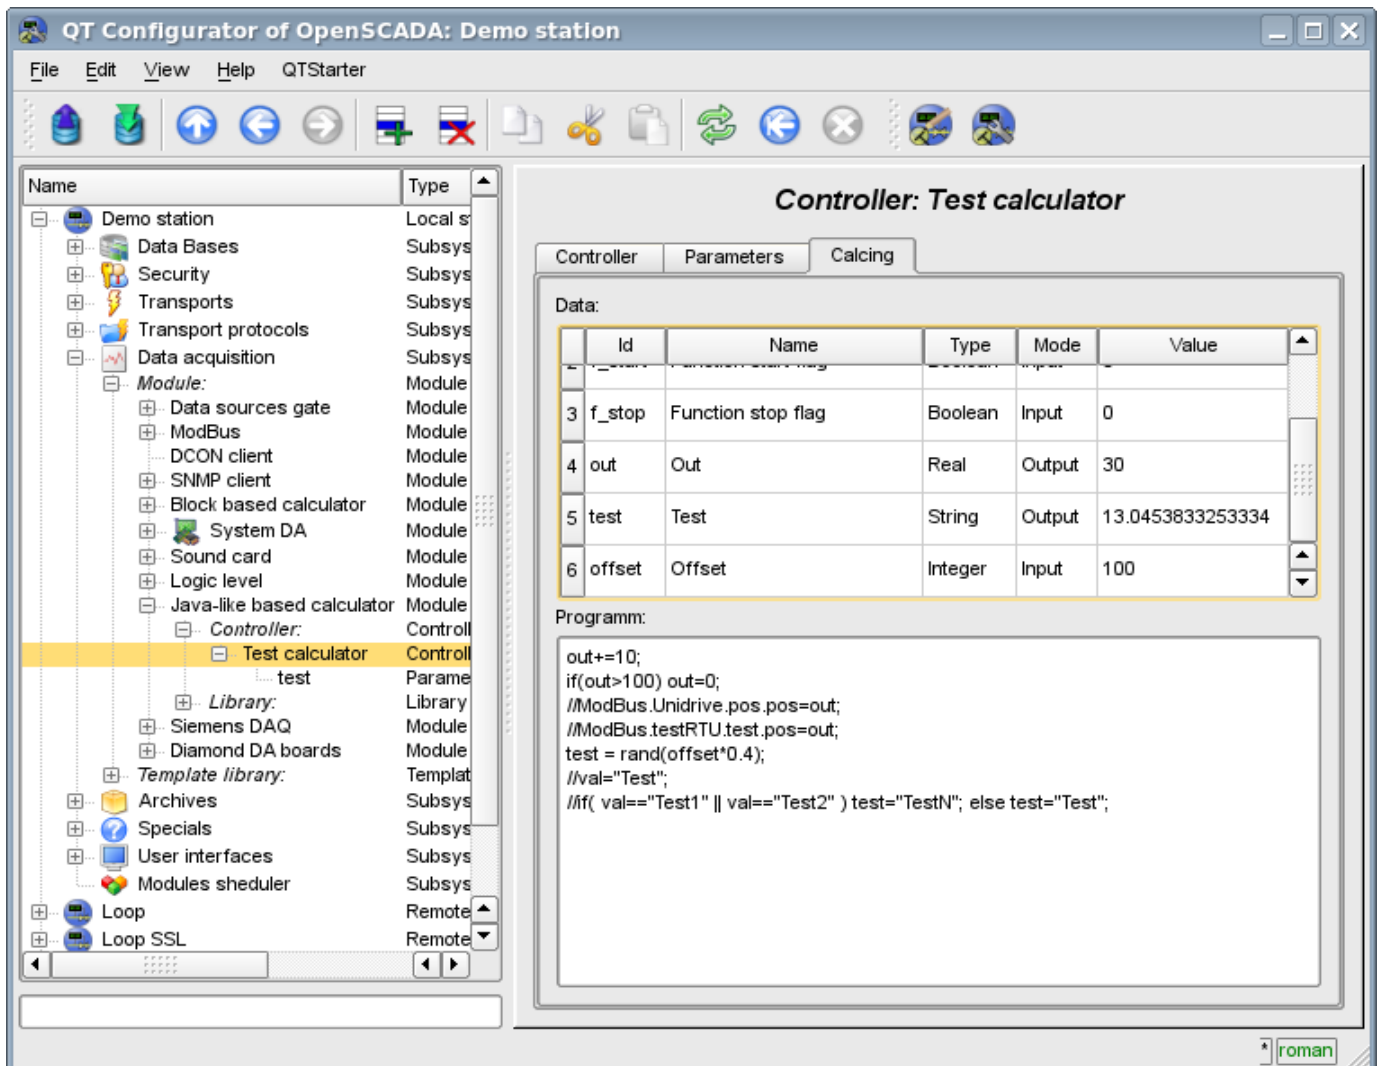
QT Configurator of OpenSCADA: Demo station

File Edit View Help QTStarter

| Name | Type |
|---|---|
| Demo station | Local s |
| Data Bases | Subsys |
| Security | Subsys |
| Transports | Subsys |
| Transport protocols | Subsys |
| Data acquisition | Subsys |
| Module: | Module |
| Data sources gate | Module |
| ModBus | Module |
| DCON client | Module |
| SNMP client | Module |
| Block based calculator | Module |
| System DA | Module |
| Sound card | Module |
| Logic level | Module |
| Java-like based calculator | Module |
| Controller: | Controll |
| Test calculator | Controll |
| test | Parame |
| Library: | Library |
| Siemens DAQ | Module |
| Diamond DA boards | Module |
| Template library: | Templat |
| Archives | Subsys |
| Specials | Subsys |
| User interfaces | Subsys |
| Modules sheduler | Subsys |
| Loop | Remote |
| Loop SSL | Remote |

Controller: Test calculator

Controller Parameters Calcing

Data:

| | Id | Name | Type | Mode | Value |
|---|---|---|---|---|---|
| 3 | f_stop | Function stop flag | Boolean | Input | 0 |
| 4 | out | Out | Real | Output | 30 |
| 5 | test | Test | String | Output | 13.0453833253334 |
| 6 | offset | Offset | Integer | Input | 100 |

Programm:

out+=10;
if(out>100) out=0;
//ModBus.Unidrive.pos.pos=out;
//ModBus.testRTU.test.pos=out;
test = rand(offset*0.4);
//val="Test";
//if( val=="Test1" || val=="Test2" ) test="TestN"; else test="Test";

* roman